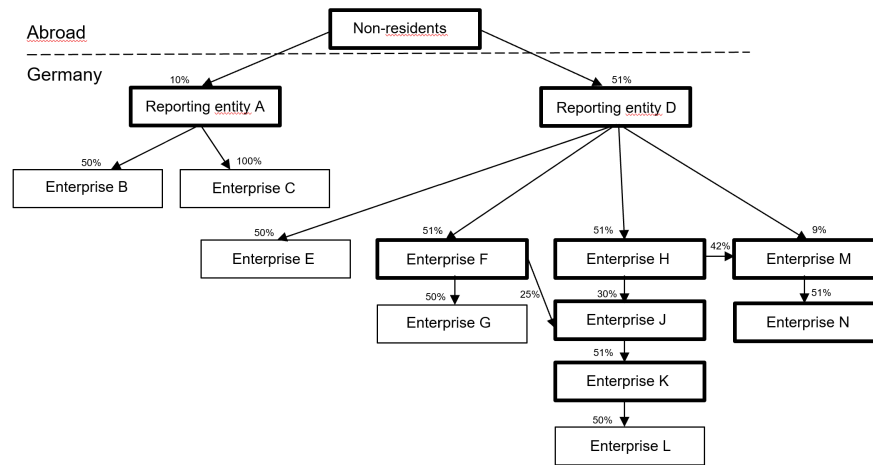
Abroad

Non-residents

Germany

10%

Reporting entity A

51%

Reporting entity D

50%

Enterprise B

100%

Enterprise C

50%

Enterprise E

51%

Enterprise F

51%

Enterprise H

42%

9%

Enterprise M

50%

Enterprise G

25%

30%

Enterprise J

51%

Enterprise N

51%

Enterprise K

50%

Enterprise L